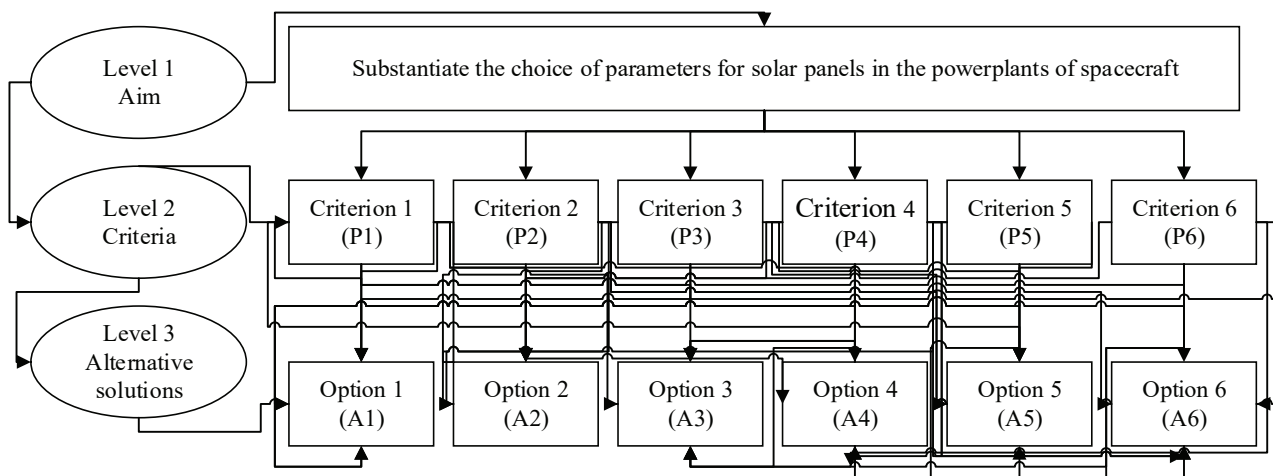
Level 1
Aim

Substantiate the choice of parameters for solar panels in the powerplants of spacecraft

Level 2
Criteria

Criterion 1
(P1)

Criterion 2
(P2)

Criterion 3
(P3)

Criterion 4
(P4)

Criterion 5
(P5)

Criterion 6
(P6)

Level 3
Alternative
solutions

Option 1
(A1)

Option 2
(A2)

Option 3
(A3)

Option 4
(A4)

Option 5
(A5)

Option 6
(A6)